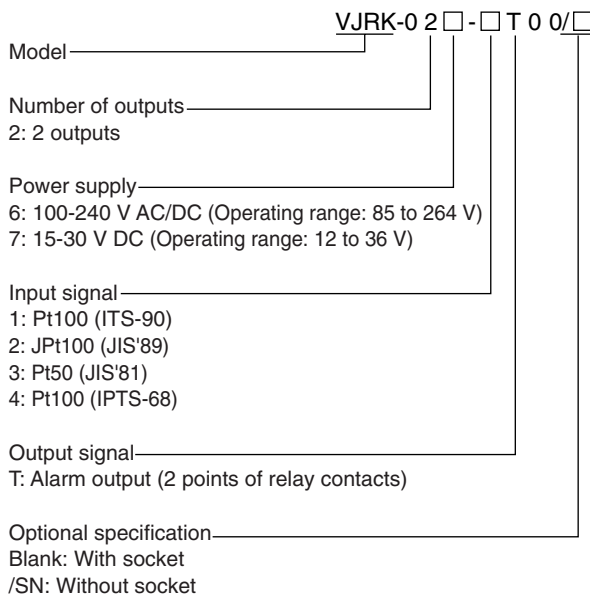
VJRK-0 2 □ - □ T 0 0/□

Model

Number of outputs
2: 2 outputs

Power supply
6: 100-240 V AC/DC (Operating range: 85 to 264 V)
7: 15-30 V DC (Operating range: 12 to 36 V)

Input signal
1: Pt100 (ITS-90)
2: JPt100 (JIS'89)
3: Pt50 (JIS'81)
4: Pt100 (IPTS-68)

Output signal
T: Alarm output (2 points of relay contacts)

Optional specification
Blank: With socket
/SN: Without socket